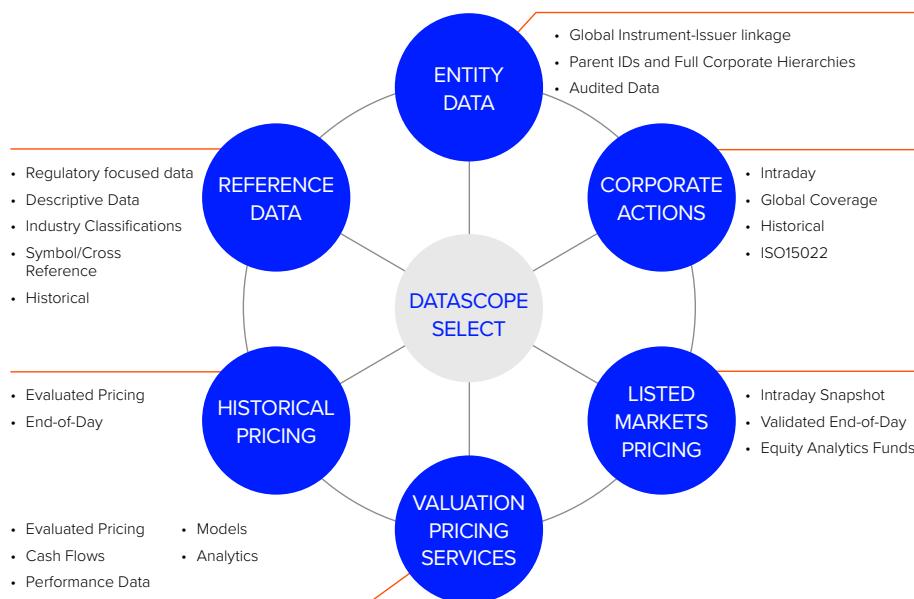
ENTITY DATA

- Global Instrument-Issuer linkage
- Parent IDs and Full Corporate Hierarchies
- Audited Data

REFERENCE DATA

- Regulatory focused data
- Descriptive Data
- Industry Classifications
- Symbol/Cross Reference
- Historical

CORPORATE ACTIONS

- Intraday
- Global Coverage
- Historical
- ISO15022

DATASCOPE SELECT

HISTORICAL PRICING

- Evaluated Pricing
- End-of-Day

LISTED MARKETS PRICING

- Intraday Snapshot
- Validated End-of-Day
- Equity Analytics Funds

VALUATION PRICING SERVICES

- Evaluated Pricing
- Cash Flows
- Performance Data
- Models
- Analytics